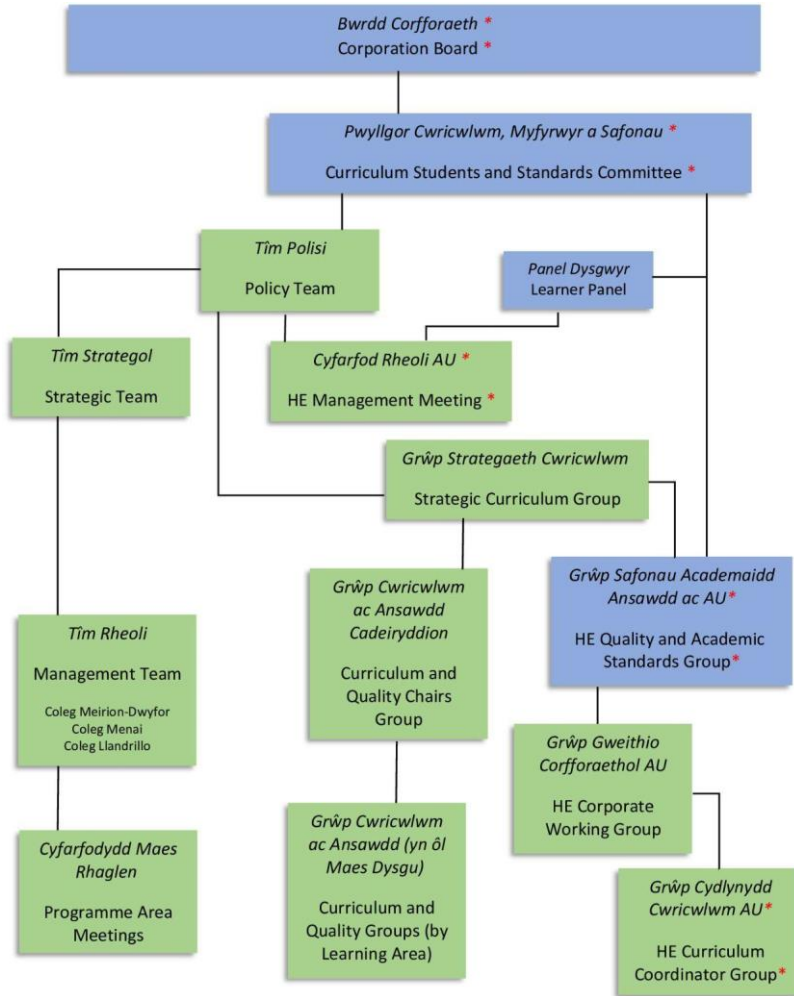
*Bwrdd Corfforaeth* *
Corporation Board *

*Pwyllgor Cwricwlwm, Myfyrwyr a Safonau* *
Curriculum Students and Standards Committee *

*Tîm Polisi*
Policy Team

*Panel Dysgwyr*
Learner Panel

*Tîm Strategol*
Strategic Team

*Cyfarfod Rheoli AU* *
HE Management Meeting *

*Grŵp Strategaeth Cwricwlwm*
Strategic Curriculum Group

*Grŵp Cwricwlwm ac Ansawdd Cadeiryddion*
Curriculum and Quality Chairs Group

*Grŵp Safonau Academaidd Ansawdd ac AU**
HE Quality and Academic Standards Group*

*Tîm Rheoli*
Management Team
Coleg Meirion-Dwyfor
Coleg Menai
Coleg Llandrillo

*Grŵp Gweithio Corfforaethol AU*
HE Corporate Working Group

*Cyfarfodydd Maes Rhaglen*
Programme Area Meetings

*Grŵp Cwricwlwm ac Ansawdd (yn ôl Maes Dysgu)*
Curriculum and Quality Groups (by Learning Area)

*Grŵp Cydlynydd Cwricwlwm AU**
HE Curriculum Coordinator Group*